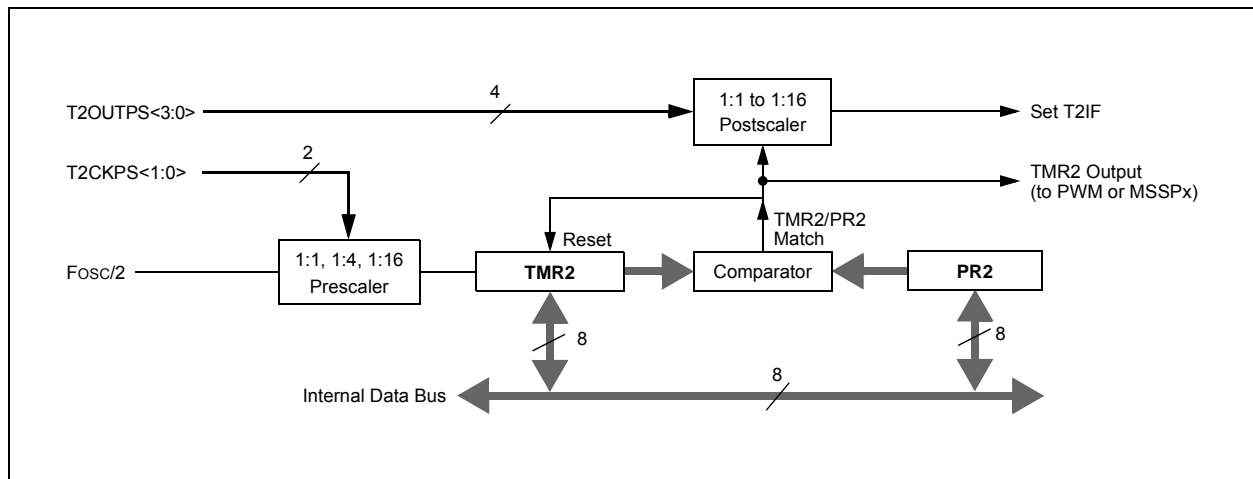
T2OUTPS<3:0>

4

1:1 to 1:16
Postscaler

Set T2IF

T2CKPS<1:0>

2

TMR2 Output
(to PWM or MSSPx)

Reset

TMR2/PR2
Match

Fosc/2

1:1, 1:4, 1:16
Prescaler

TMR2

Comparator

PR2

8

8

Internal Data Bus

8